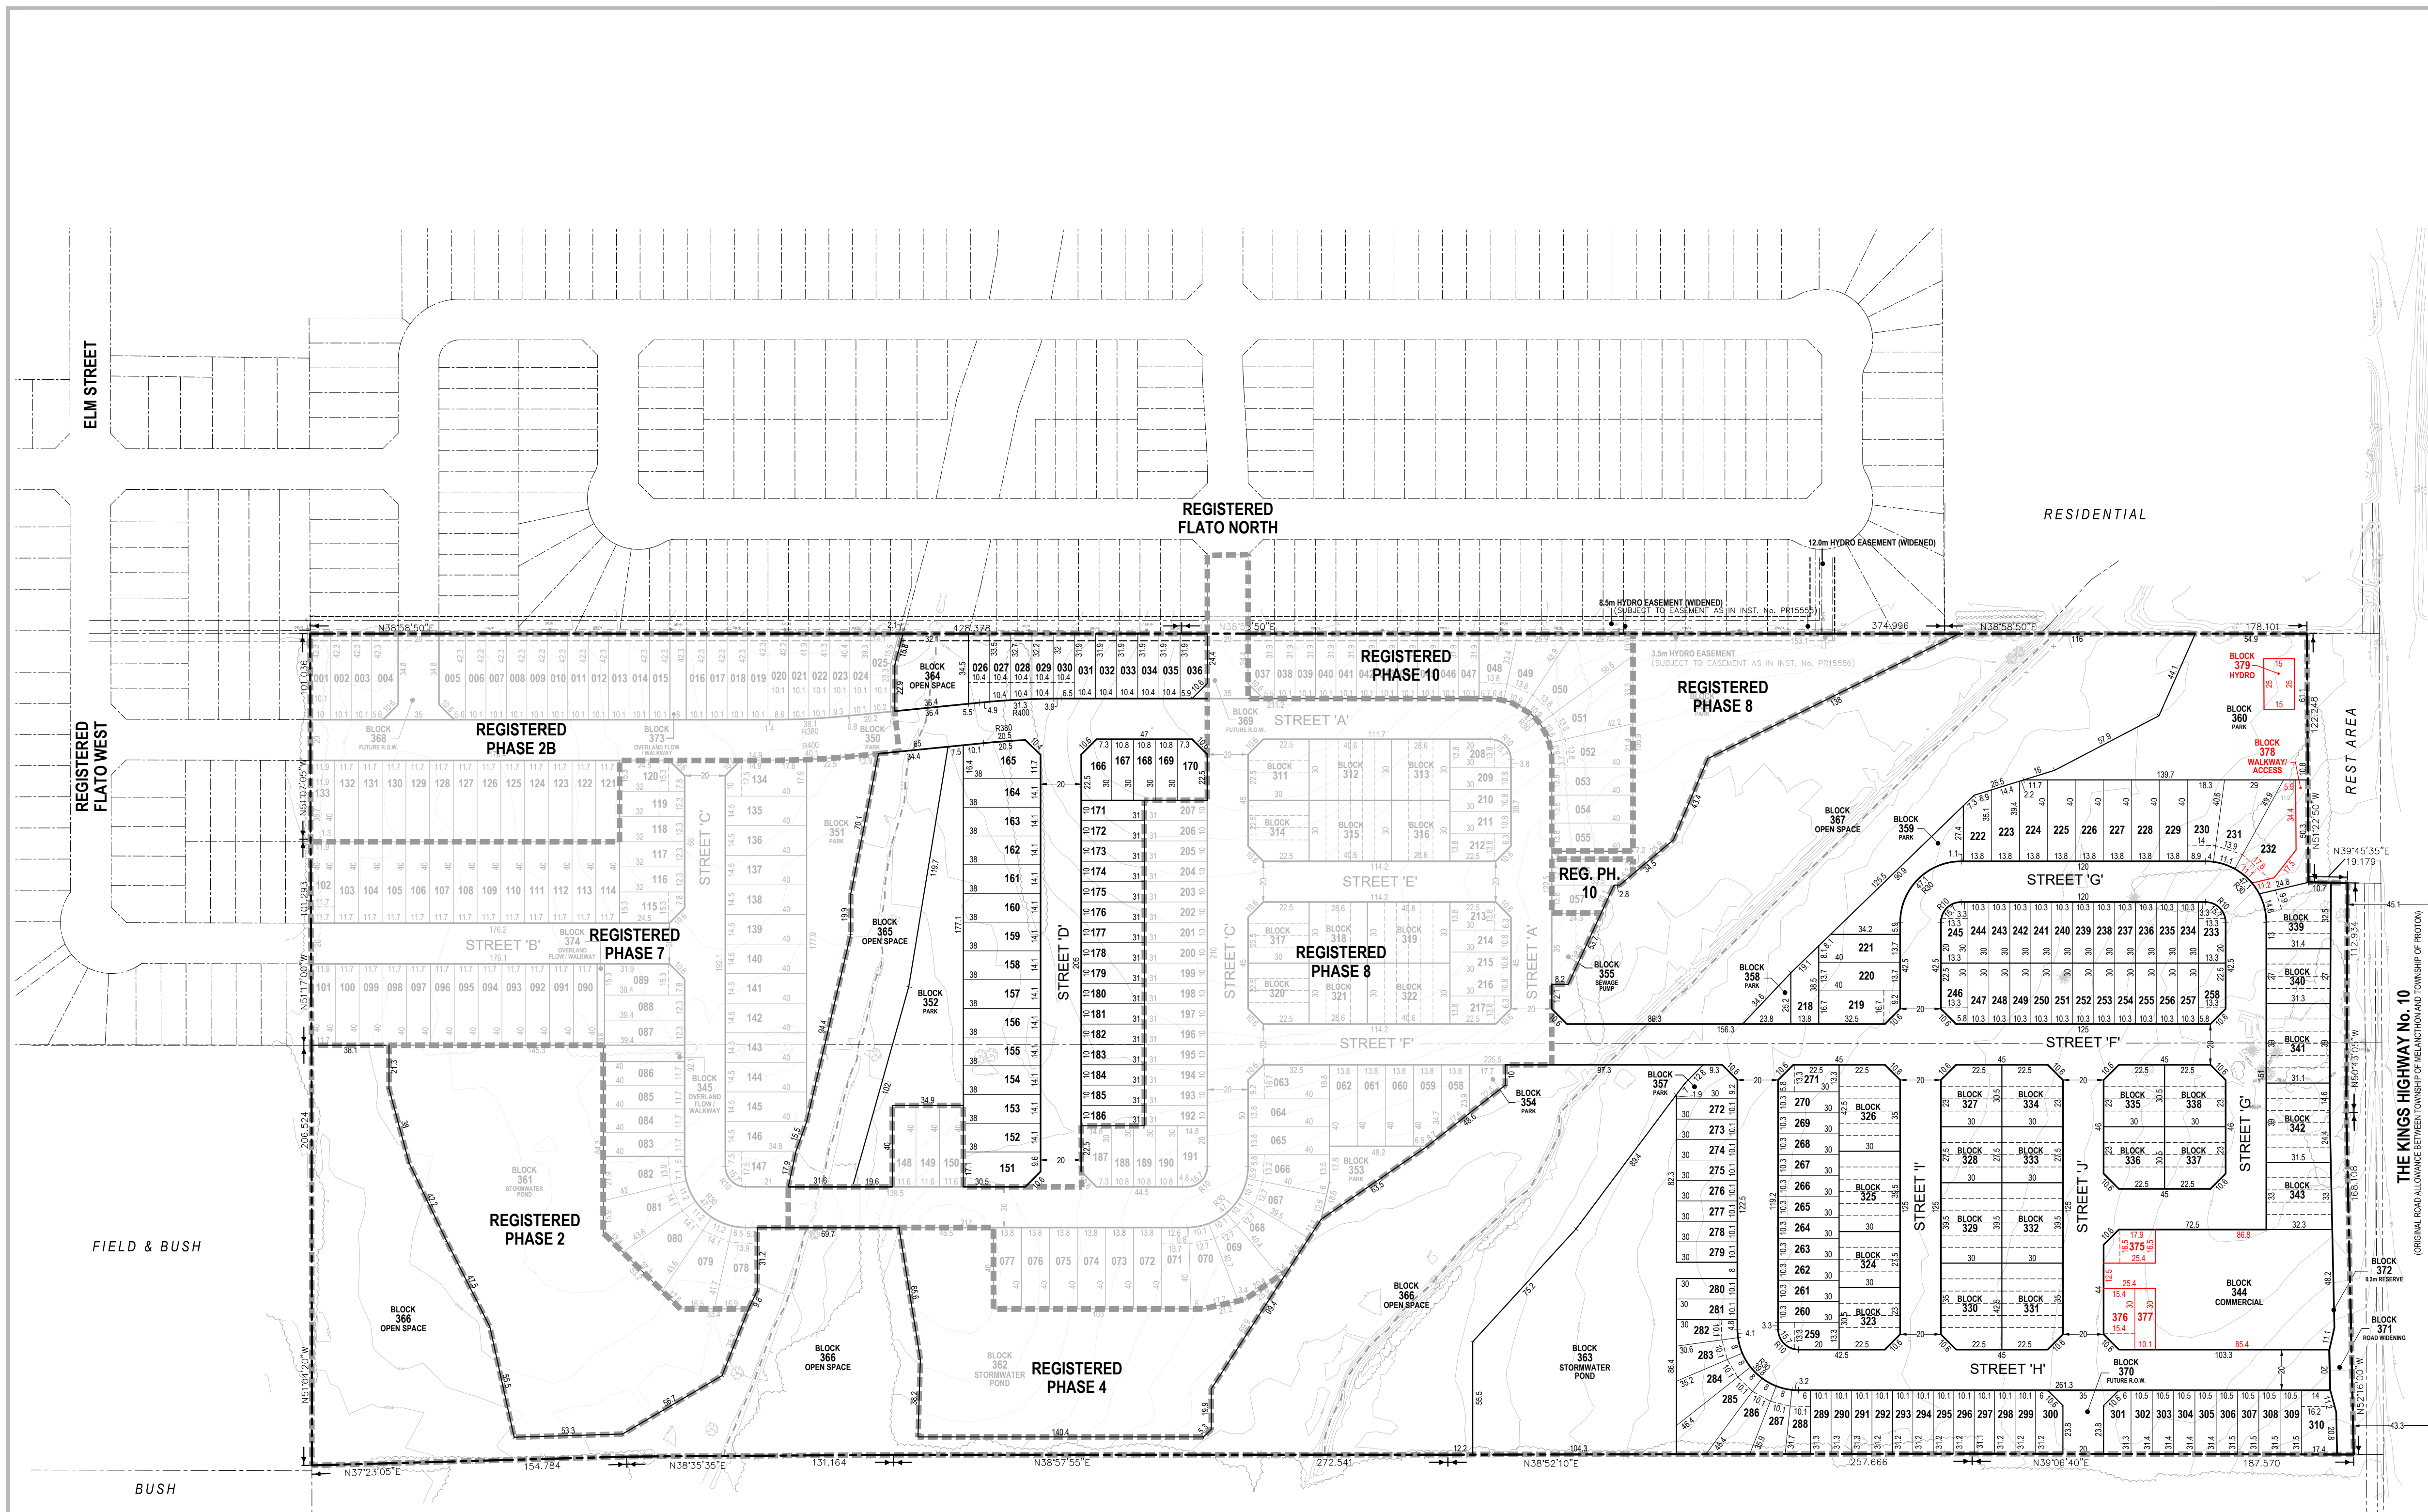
ELM STREET

REGISTERED FLATO WEST

REGISTERED FLATO NORTH

RESIDENTIAL

12.0m HYDRO EASEMENT (WIDENED)

8.5m HYDRO EASEMENT (WIDENED) (SUBJECT TO EASEMENT AS IN INST. No. PR15555)

3.5m HYDRO EASEMENT (SUBJECT TO EASEMENT AS IN INST. No. PR15556)

N38°58'50"E 428.378 374.996 178.101

REGISTERED PHASE 2B

REGISTERED PHASE 10

REGISTERED PHASE 8

REGISTERED PHASE 7

REGISTERED PHASE 2

REGISTERED PHASE 4

REG. PH. 10

STREET 'A'

STREET 'B'

STREET 'C'

STREET 'D'

STREET 'E'

STREET 'F'

STREET 'G'

STREET 'H'

STREET 'I'

STREET 'J'

BLOCK 364 OPEN SPACE

BLOCK 368 FUTURE R.O.W.

BLOCK 373 OVERLAND FLOW / WALKWAY

BLOCK 350 PARK

BLOCK 369 FUTURE R.O.W.

BLOCK 351 PARK

BLOCK 365 OPEN SPACE

BLOCK 352 PARK

BLOCK 374 OVERLAND FLOW / WALKWAY

BLOCK 345 OVERLAND FLOW / WALKWAY

BLOCK 361 STORMWATER POND

BLOCK 366 OPEN SPACE

BLOCK 362 STORMWATER POND

BLOCK 353 PARK

BLOCK 354 PARK

BLOCK 355 SEWAGE PUMP

BLOCK 363 STORMWATER POND

BLOCK 357 PARK

BLOCK 358 PARK

BLOCK 359 PARK

BLOCK 367 OPEN SPACE

BLOCK 360 PARK

BLOCK 379 HYDRO

BLOCK 378 WALKWAY/ ACCESS

BLOCK 344 COMMERCIAL

BLOCK 370 FUTURE R.O.W.

BLOCK 371 ROAD WIDENING

BLOCK 372 0.3m RESERVE

REST AREA

THE KINGS HIGHWAY No. 10 (ORIGINAL ROAD ALLOWANCE BETWEEN TOWNSHIP OF MELANCTHON AND TOWNSHIP OF PROTON)

FIELD & BUSH

BUSH

N37°23'05"E 154.784 N38°35'35"E 131.164 N38°57'55"E 272.541 N38°52'10"E 257.666 N39°06'40"E 187.570

N51°07'05"W 101.036 101.293 N51°17'00"W 206.524 N51°04'20"W

N51°22'50"W 122.248 N39°45'35"E 19.179 112.934 N50°43'05"W 168.108 N52°16'00"W